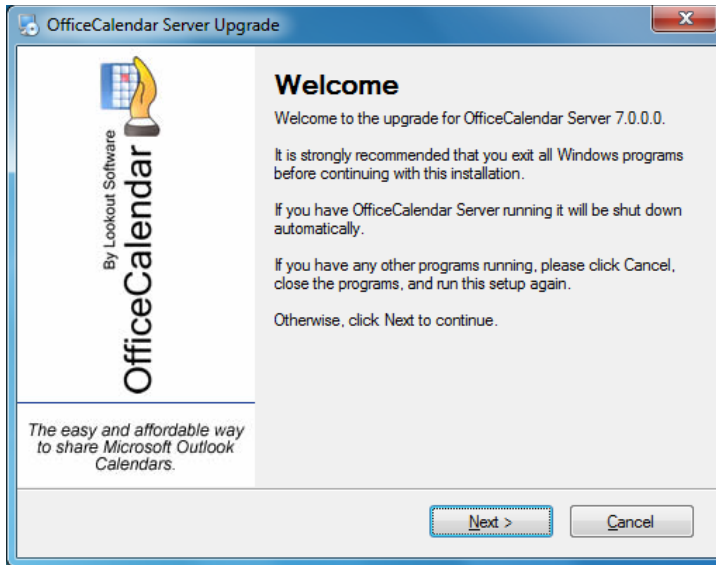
OfficeCalendar Server Upgrade

OfficeCalendar
By Lookout Software

The easy and affordable way to share Microsoft Outlook Calendars.

Welcome

Welcome to the upgrade for OfficeCalendar Server 7.0.0.0.

It is strongly recommended that you exit all Windows programs before continuing with this installation.

If you have OfficeCalendar Server running it will be shut down automatically.

If you have any other programs running, please click Cancel, close the programs, and run this setup again.

Otherwise, click Next to continue.

Next >
Cancel